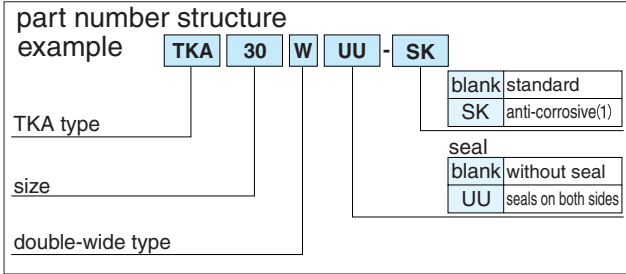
part number structure
example TKA 30 W UU - SK

| blank | standard |
|---|---|
| SK | anti-corrosive(1) |

TKA type

seal

| blank | without seal |
|---|---|
| UU | seals on both sides |

size

double-wide type